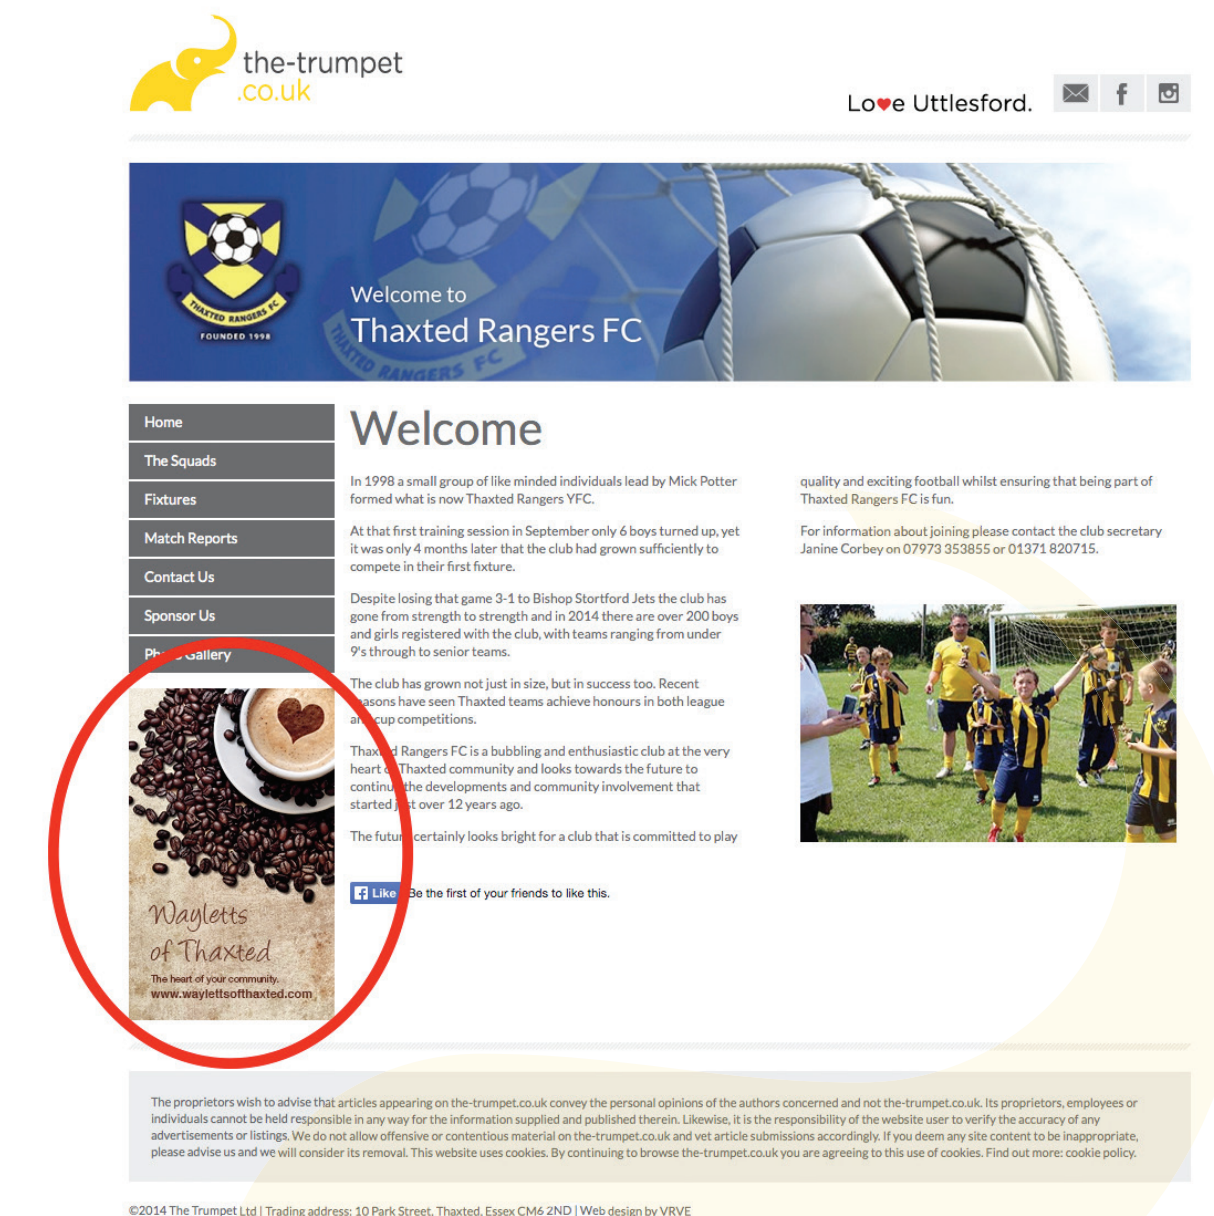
the-trumpet
.co.uk

Love Uttlesford.

THAXTED RANGERS FC
FOUNDED 1998

Welcome to
Thaxted Rangers FC

Home
The Squads
Fixtures
Match Reports
Contact Us
Sponsor Us
Ph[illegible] Gallery

Waylетts
of Thaxted
The heart of your community.
www.waylettsofthaxted.com

Welcome

In 1998 a small group of like minded individuals lead by Mick Potter formed what is now Thaxted Rangers YFC.

At that first training session in September only 6 boys turned up, yet it was only 4 months later that the club had grown sufficiently to compete in their first fixture.

Despite losing that game 3-1 to Bishop Stortford Jets the club has gone from strength to strength and in 2014 there are over 200 boys and girls registered with the club, with teams ranging from under 9's through to senior teams.

The club has grown not just in size, but in success too. Recent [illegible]asons have seen Thaxted teams achieve honours in both league a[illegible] cup competitions.

Thax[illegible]d Rangers FC is a bubbling and enthusiastic club at the very heart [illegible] Thaxted community and looks towards the future to contin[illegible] the developments and community involvement that started j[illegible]st over 12 years ago.

The futu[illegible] certainly looks bright for a club that is committed to play quality and exciting football whilst ensuring that being part of Thaxted Rangers FC is fun.

For information about joining please contact the club secretary Janine Corbey on 07973 353855 or 01371 820715.

Like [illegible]e the first of your friends to like this.

The proprietors wish to advise that articles appearing on the-trumpet.co.uk convey the personal opinions of the authors concerned and not the-trumpet.co.uk. Its proprietors, employees or individuals cannot be held responsible in any way for the information supplied and published therein. Likewise, it is the responsibility of the website user to verify the accuracy of any advertisements or listings. We do not allow offensive or contentious material on the-trumpet.co.uk and vet article submissions accordingly. If you deem any site content to be inappropriate, please advise us and we will consider its removal. This website uses cookies. By continuing to browse the-trumpet.co.uk you are agreeing to this use of cookies. Find out more: cookie policy.

©2014 The Trumpet Ltd | Trading address: 10 Park Street, Thaxted, Essex CM6 2ND | Web design by VRVE